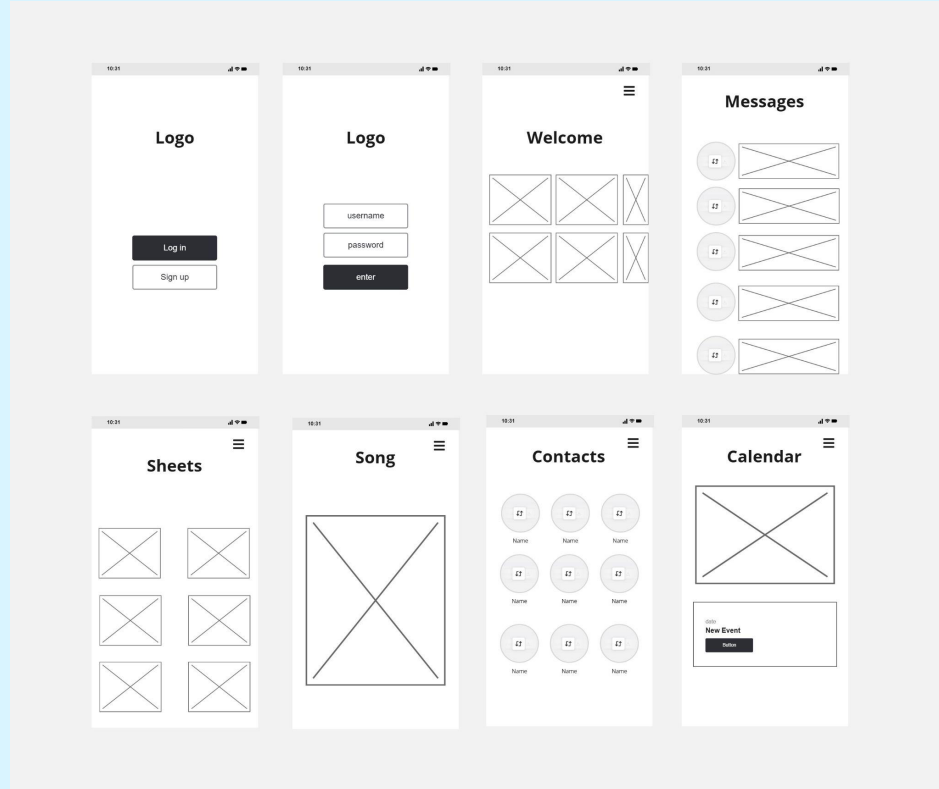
10:31

Logo

Log in

Sign up

10:31

Logo

username

password

enter

10:31

Welcome

10:31

Messages

10:31

Sheets

10:31

Song

10:31

Contacts

Name

Name

Name

Name

Name

Name

Name

Name

Name

10:31

Calendar

date

New Event

Button